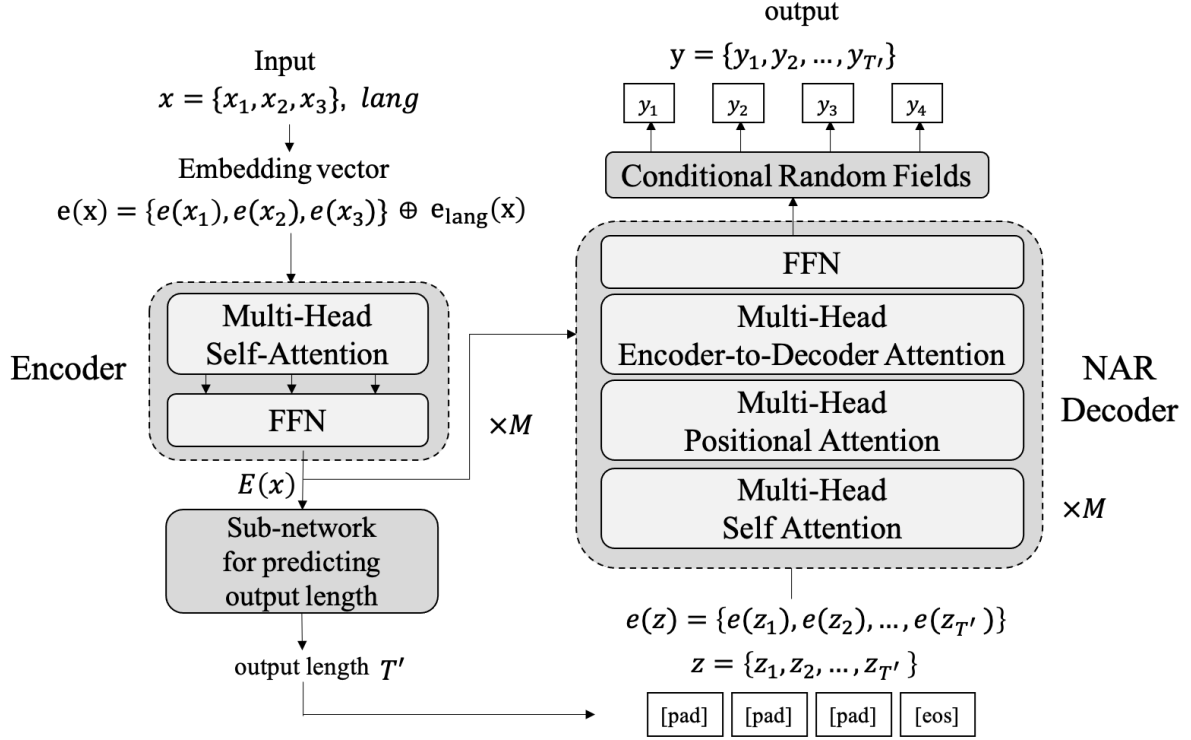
Input
$x = \{x_1, x_2, x_3\},\ lang$

Embedding vector
$\mathrm{e(x)} = \{e(x_1), e(x_2), e(x_3)\} \oplus \mathrm{e_{lang}(x)}$

Encoder

Multi-Head Self-Attention

FFN

$\times M$

$E(x)$

Sub-network for predicting output length

output length $T'$

output
$\mathrm{y} = \{y_1, y_2, \ldots, y_{T'}\}$

$y_1$ $y_2$ $y_3$ $y_4$

Conditional Random Fields

FFN

Multi-Head Encoder-to-Decoder Attention

Multi-Head Positional Attention

Multi-Head Self Attention

NAR Decoder

$\times M$

$e(z) = \{e(z_1), e(z_2), \ldots, e(z_{T'})\}$
$z = \{z_1, z_2, \ldots, z_{T'}\}$

[pad] [pad] [pad] [eos]